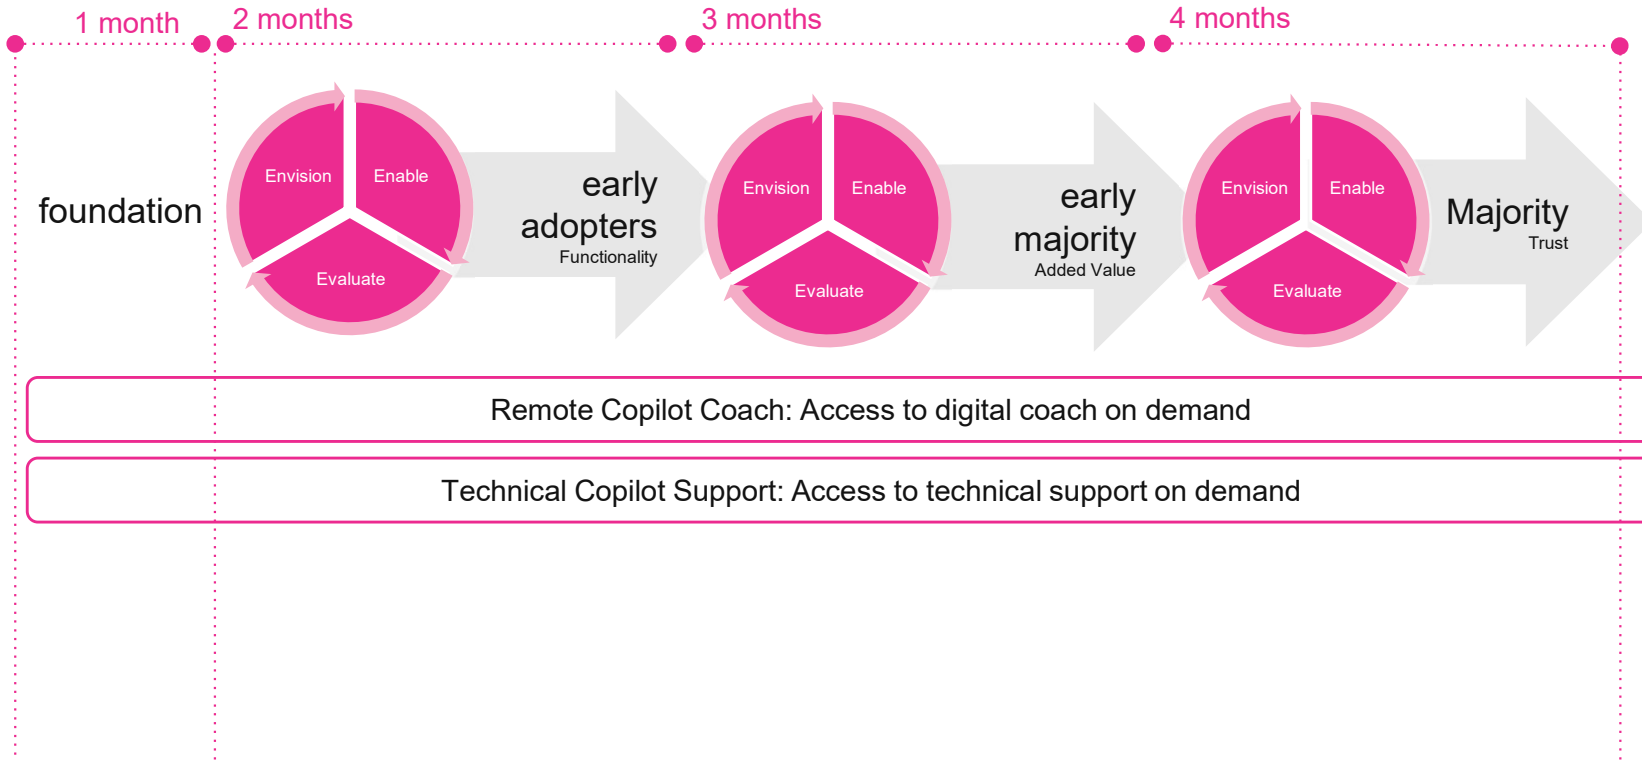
1 month

2 months

3 months

4 months

foundation

Envision

Enable

Evaluate

early adopters

Functionality

Envision

Enable

Evaluate

early majority

Added Value

Envision

Enable

Evaluate

Majority

Trust

Remote Copilot Coach: Access to digital coach on demand

Technical Copilot Support: Access to technical support on demand